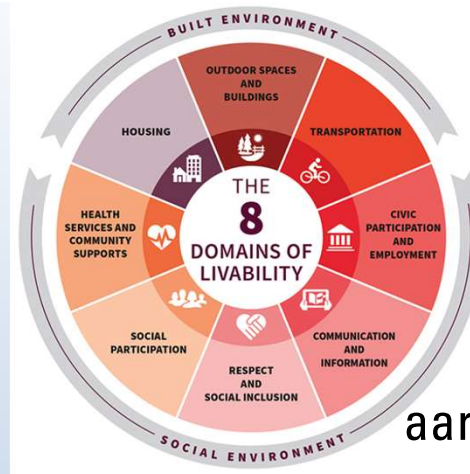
BUILT ENVIRONMENT

OUTDOOR SPACES AND BUILDINGS

TRANSPORTATION

CIVIC PARTICIPATION AND EMPLOYMENT

COMMUNICATION AND INFORMATION

RESPECT AND SOCIAL INCLUSION

SOCIAL PARTICIPATION

HEALTH SERVICES AND COMMUNITY SUPPORTS

HOUSING

THE 8 DOMAINS OF LIVABILITY

SOCIAL ENVIRONMENT

aar